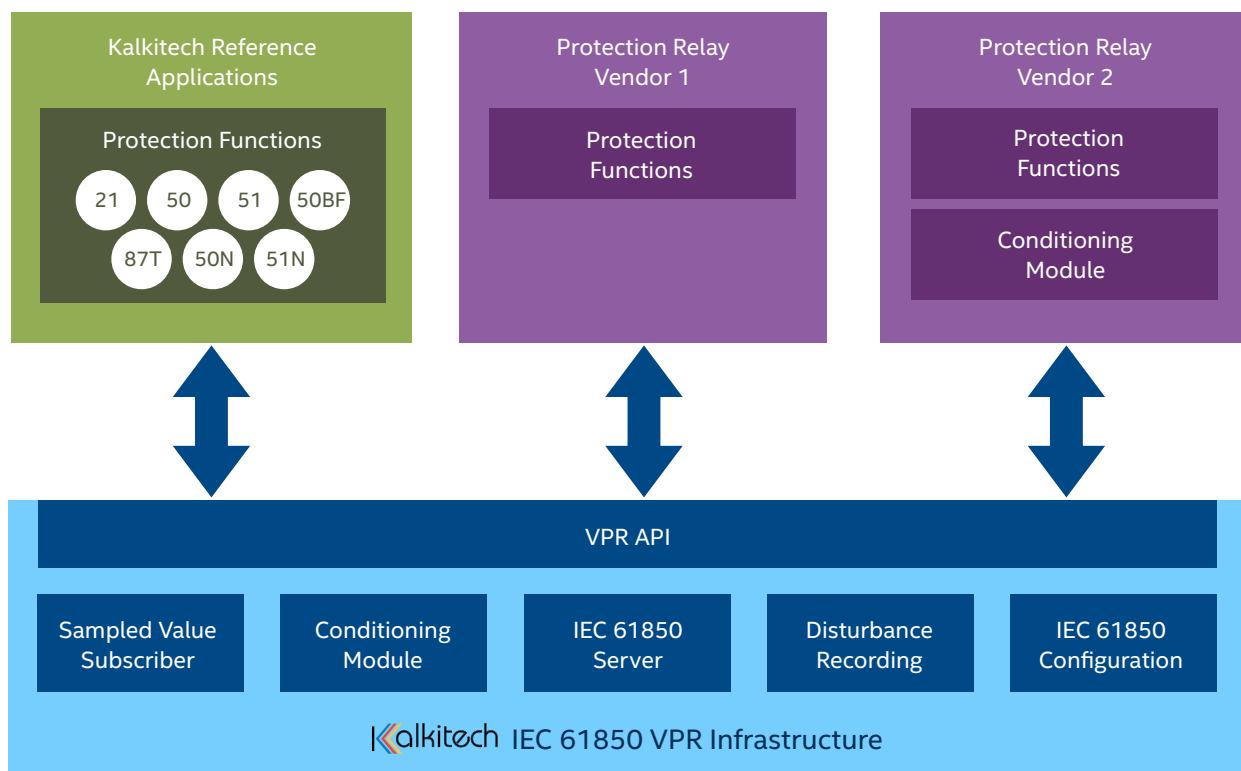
Kalkitech Reference Applications

Protection Functions

21
50
51
50BF
87T
50N
51N

Protection Relay Vendor 1

Protection Functions

Protection Relay Vendor 2

Protection Functions

Conditioning Module

VPR API

Sampled Value Subscriber

Conditioning Module

IEC 61850 Server

Disturbance Recording

IEC 61850 Configuration

Kalkitech IEC 61850 VPR Infrastructure